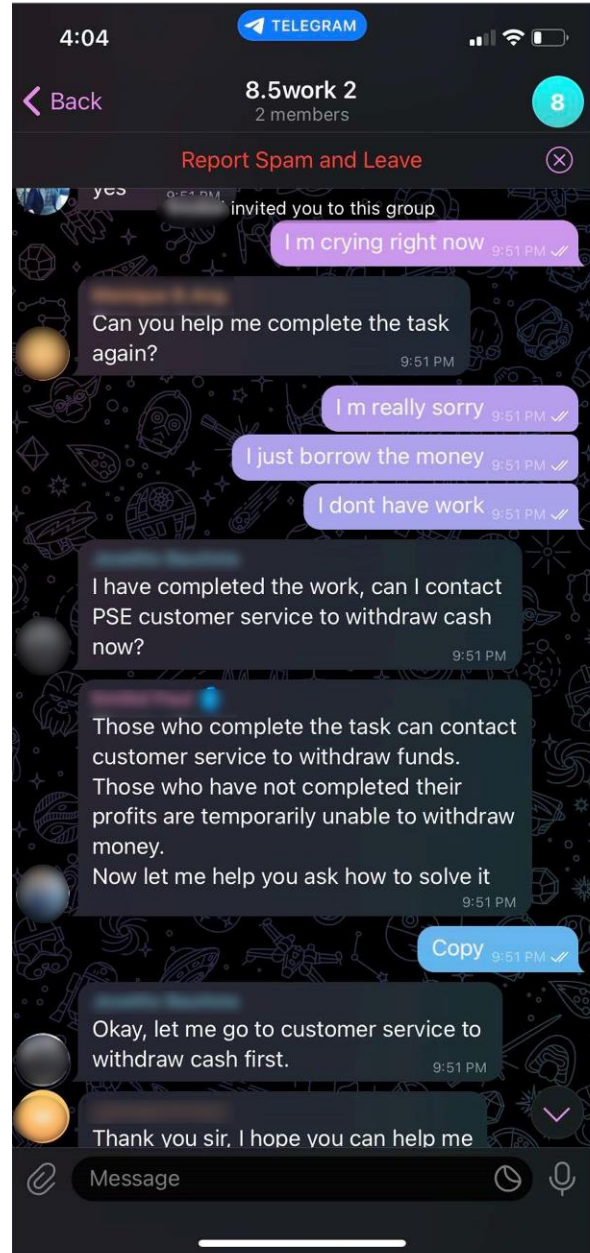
4:04
TELEGRAM
Back
8.5work 2
2 members
8
Report Spam and Leave
yes 9:51 PM
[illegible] invited you to this group
I m crying right now 9:51 PM
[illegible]
Can you help me complete the task again?
9:51 PM
I m really sorry 9:51 PM
I just borrow the money 9:51 PM
I dont have work 9:51 PM
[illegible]
I have completed the work, can I contact PSE customer service to withdraw cash now?
9:51 PM
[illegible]
Those who complete the task can contact customer service to withdraw funds.
Those who have not completed their profits are temporarily unable to withdraw money.
Now let me help you ask how to solve it
9:51 PM
Copy 9:51 PM
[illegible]
Okay, let me go to customer service to withdraw cash first.
9:51 PM
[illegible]
Thank you sir, I hope you can help me
Message